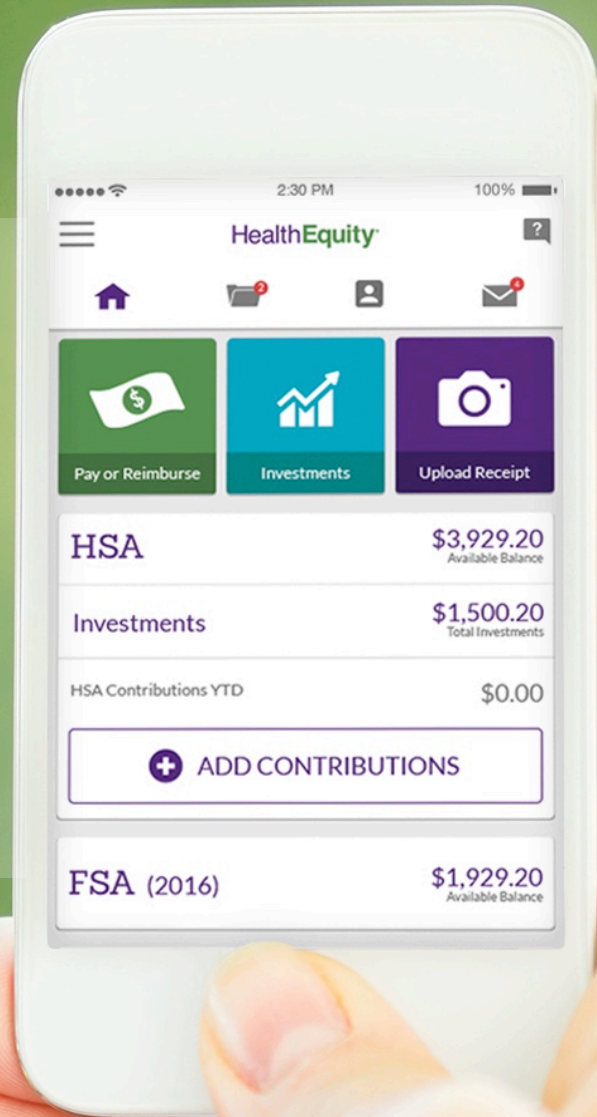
2:30 PM

100%

HealthEquity

?

2

4

Pay or Reimburse

Investments

Upload Receipt

HSA

$3,929.20
Available Balance

Investments

$1,500.20
Total Investments

HSA Contributions YTD

$0.00

ADD CONTRIBUTIONS

FSA (2016)

$1,929.20
Available Balance